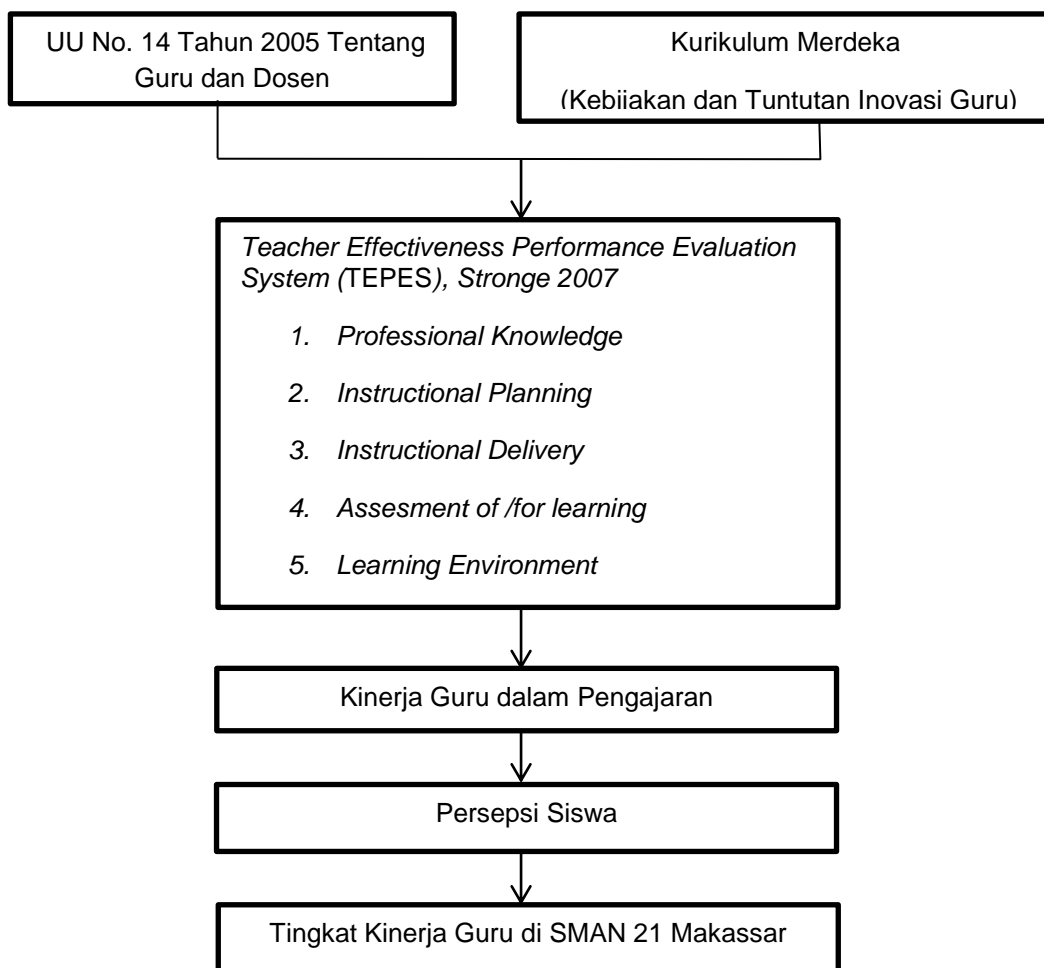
UU No. 14 Tahun 2005 Tentang Guru dan Dosen

Kurikulum Merdeka

(Kebijakan dan Tuntutan Inovasi Guru)

Teacher Effectiveness Performance Evaluation System (TEPES), Stronge 2007

1. Professional Knowledge
2. Instructional Planning
3. Instructional Delivery
4. Assesment of /for learning
5. Learning Environment

Kinerja Guru dalam Pengajaran

Persepsi Siswa

Tingkat Kinerja Guru di SMAN 21 Makassar